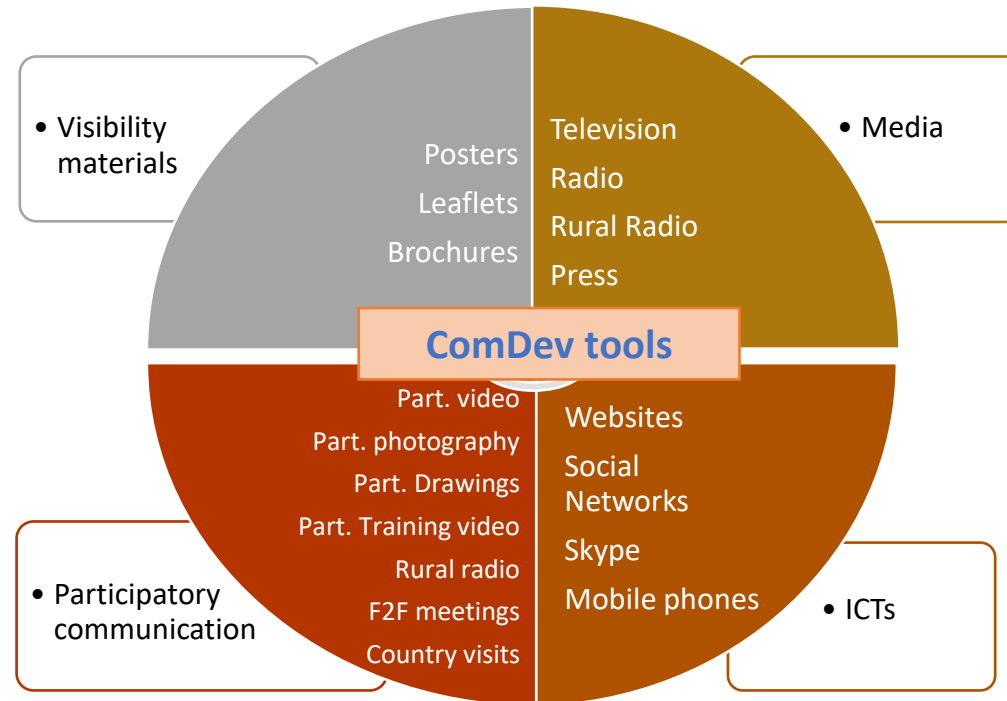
• Visibility materials

Posters
Leaflets
Brochures

Television
Radio
Rural Radio
Press

• Media

ComDev tools

Part. video
Part. photography
Part. Drawings
Part. Training video
Rural radio
F2F meetings
Country visits

Websites
Social Networks
Skype
Mobile phones

• Participatory communication

• ICTs